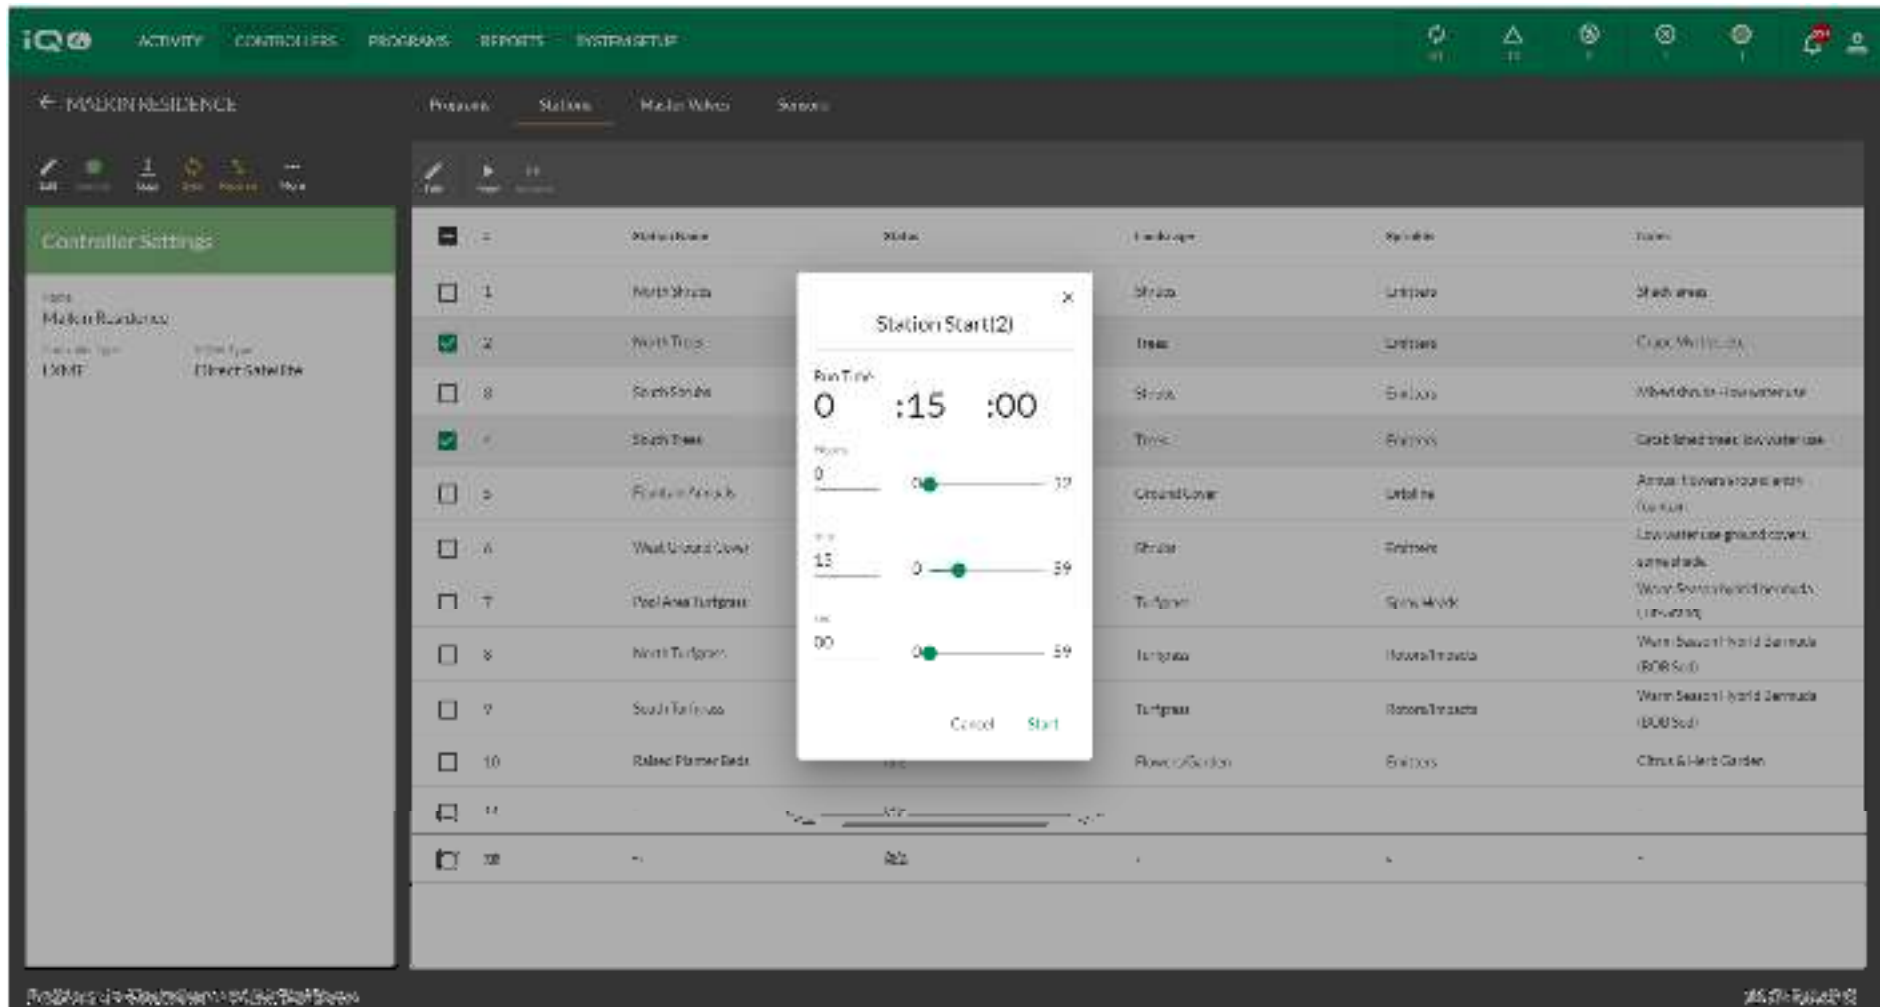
iQ ACTIVITY CONTROLLERS PROGRAMS REPORTS SYSTEM SETUP

← MALKIN RESIDENCE

Programs Stations Master Valves Sensors

Edit More

Controller Settings

Malkin Residence

LXME Direct Satellite

| | # | Station Name | Status | Landscape | Sprinkler | Notes |
|---|---|---|---|---|---|---|
| | 1 | North Shrubs | | Shrubs | Emitters | Shady areas |
| | 2 | North Trees | | Trees | Emitters | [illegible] |
| | 3 | South Shrubs | | Shrubs | Emitters | Mixed shrubs - low water use |
| | 4 | South Trees | | Trees | Emitters | Established trees, low water use |
| | 5 | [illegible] | | Ground Cover | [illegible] | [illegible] |
| | 6 | West Ground Cover | | Shrubs | Emitters | Low water use ground covers, some shade |
| | 7 | Pool Area Turfgrass | | Turfgrass | Spray Heads | Warm Season Hybrid Bermuda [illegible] |
| | 8 | North Turfgrass | | Turfgrass | Rotors/Impacts | Warm Season Hybrid Bermuda (BOB Sod) |
| | 9 | South Turfgrass | | Turfgrass | Rotors/Impacts | Warm Season Hybrid Bermuda (BOB Sod) |
| | 10 | Raised Planter Beds | | Flower/Garden | Emitters | Citrus & Herb Garden |
| | 11 | | | | | |
| | 12 | - | | - | - | - |

Station Start (2)

Run Time
0 :15 :00

Hours
0 0 12

Min
15 0 59

Sec
00 0 59

Cancel Start

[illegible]